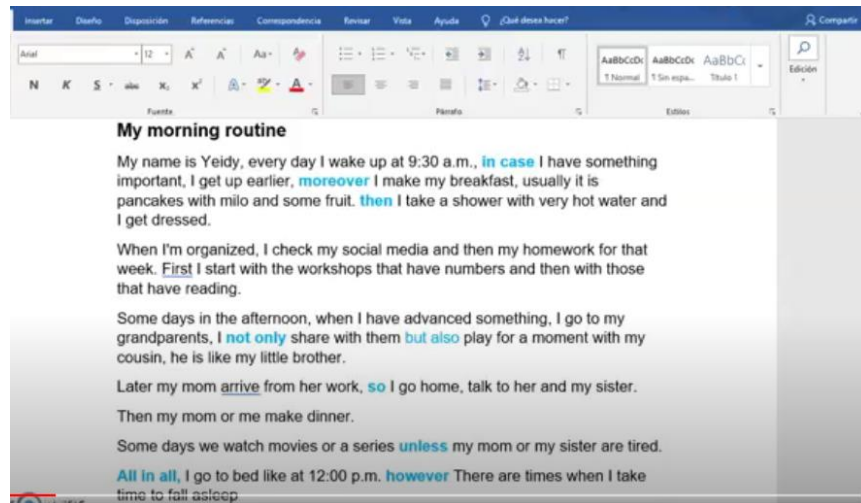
Insertar Diseño Disposición Referencias Correspondencia Revisar Vista Ayuda ¿Qué desea hacer? Compartir

Arial 12 A A Aa

N K S abc $x_2$ $x^2$ A

Fuente

Párrafo

AaBbCcDc AaBbCcDc AaBbCc
¶ Normal ¶ Sin espa... Título 1

Estilos

Edición

My morning routine

My name is Yeidy, every day I wake up at 9:30 a.m., in case I have something important, I get up earlier, moreover I make my breakfast, usually it is pancakes with milo and some fruit. then I take a shower with very hot water and I get dressed.

When I'm organized, I check my social media and then my homework for that week. First I start with the workshops that have numbers and then with those that have reading.

Some days in the afternoon, when I have advanced something, I go to my grandparents, I not only share with them but also play for a moment with my cousin, he is like my little brother.

Later my mom arrive from her work, so I go home, talk to her and my sister.

Then my mom or me make dinner.

Some days we watch movies or a series unless my mom or my sister are tired.

All in all, I go to bed like at 12:00 p.m. however There are times when I take time to fall asleep